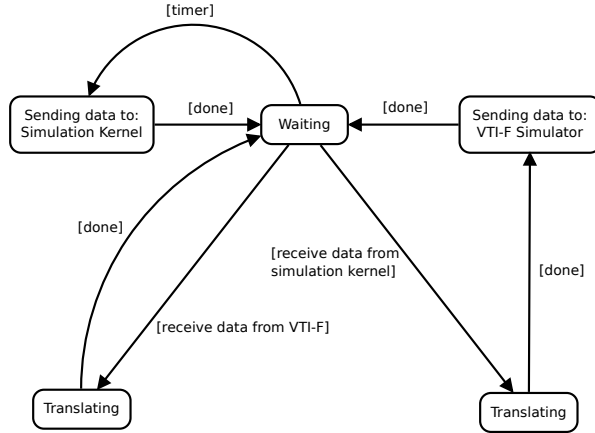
[timer]

Sending data to: Simulation Kernel

[done]

Waiting

[done]

Sending data to: VTI-F Simulator

[done]

[receive data from simulation kernel]

[done]

[receive data from VTI-F]

Translating

Translating